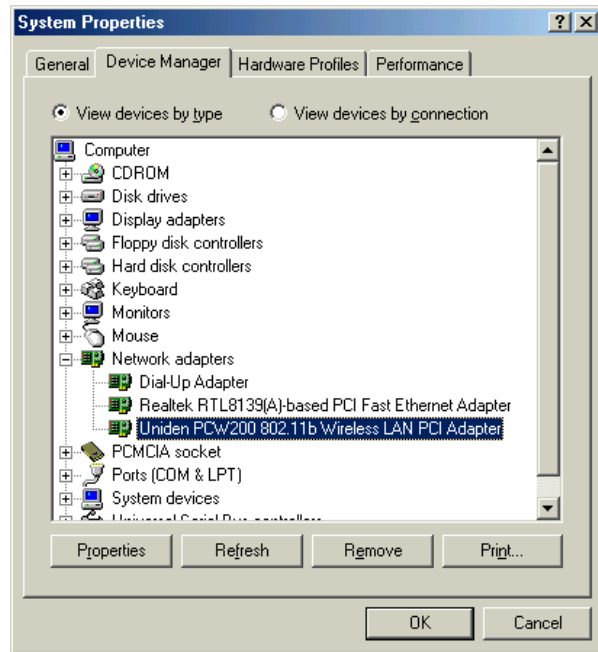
System Properties

General | Device Manager | Hardware Profiles | Performance

View devices by type
View devices by connection

Computer
CDROM
Disk drives
Display adapters
Floppy disk controllers
Hard disk controllers
Keyboard
Monitors
Mouse
Network adapters
Dial-Up Adapter
Realtek RTL8139(A)-based PCI Fast Ethernet Adapter
Uniden PCW200 802.11b Wireless LAN PCI Adapter
PCMCIA socket
Ports (COM & LPT)
System devices
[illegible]

Properties
Refresh
Remove
Print...

OK
Cancel